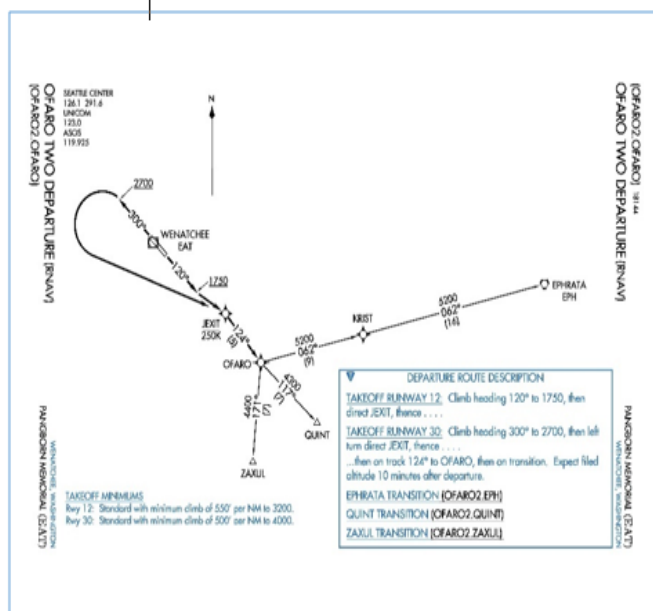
OFARO TWO DEPARTURE (RNAV)
(OFARO2.OFARO)

SEATTLE CENTER
126.1 291.6
UNICOM
123.0
ASOS
119.925

N

2700
300°
WENATCHEE
EAT
120°
1750
JEXIT
250K
124°
(8)
OFARO
5200
062°
(9)
KRIST
5200
062°
(16)
EPHRATA
EPH
4400
171°
(7)
4700
117°
(7)
ZAXUL
QUINT

DEPARTURE ROUTE DESCRIPTION

TAKEOFF RUNWAY 12: Climb heading 120° to 1750, then direct JEXIT, thence . . . .

TAKEOFF RUNWAY 30: Climb heading 300° to 2700, then left turn direct JEXIT, thence . . . .

...then on track 124° to OFARO, then on transition. Expect filed altitude 10 minutes after departure.

EPHRATA TRANSITION (OFARO2.EPH)
QUINT TRANSITION (OFARO2.QUINT)
ZAXUL TRANSITION (OFARO2.ZAXUL)

TAKEOFF MINIMUMS
Rwy 12: Standard with minimum climb of 550' per NM to 3200.
Rwy 30: Standard with minimum climb of 500' per NM to 4000.

WENATCHEE, WASHINGTON
PANGBORN MEMORIAL (EAT)

(OFARO2.OFARO) 18144
OFARO TWO DEPARTURE (RNAV)

PANGBORN MEMORIAL (EAT)
WENATCHEE, WASHINGTON